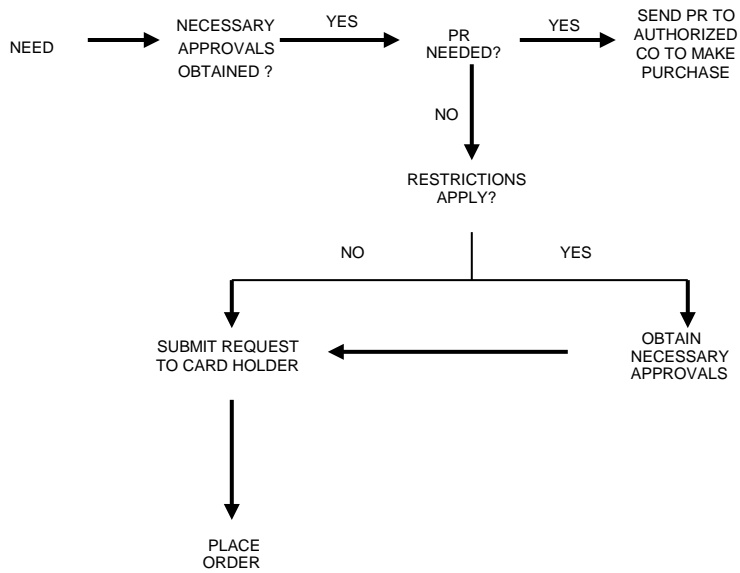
NEED

NECESSARY APPROVALS OBTAINED ?

YES

PR NEEDED?

YES

SEND PR TO AUTHORIZED CO TO MAKE PURCHASE

NO

RESTRICTIONS APPLY?

NO

YES

SUBMIT REQUEST TO CARD HOLDER

OBTAIN NECESSARY APPROVALS

PLACE ORDER